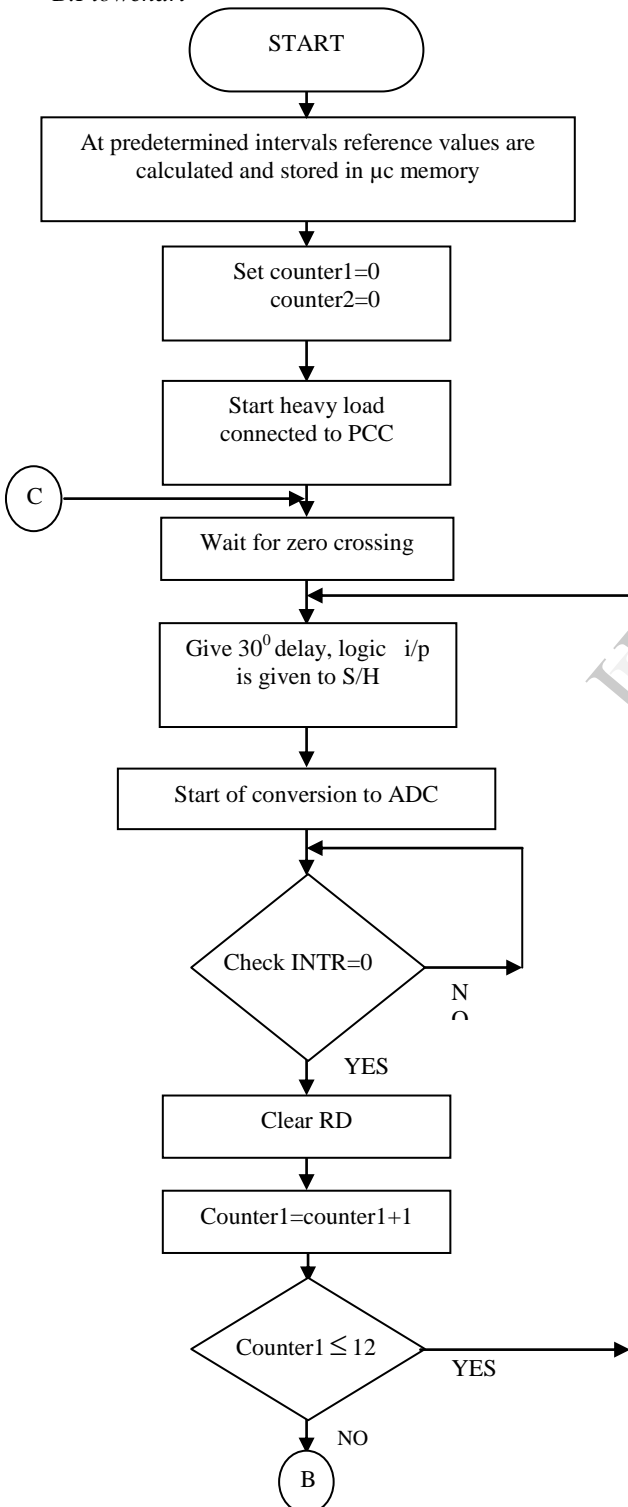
B. Flowchart

START

At predetermined intervals reference values are calculated and stored in µc memory

Set counter1=0
counter2=0

Start heavy load connected to PCC

C

Wait for zero crossing

Give $30^0$ delay, logic i/p is given to S/H

Start of conversion to ADC

Check INTR=0

N
O

YES

Clear RD

Counter1=counter1+1

Counter1 $\leq$ 12

YES

NO

B